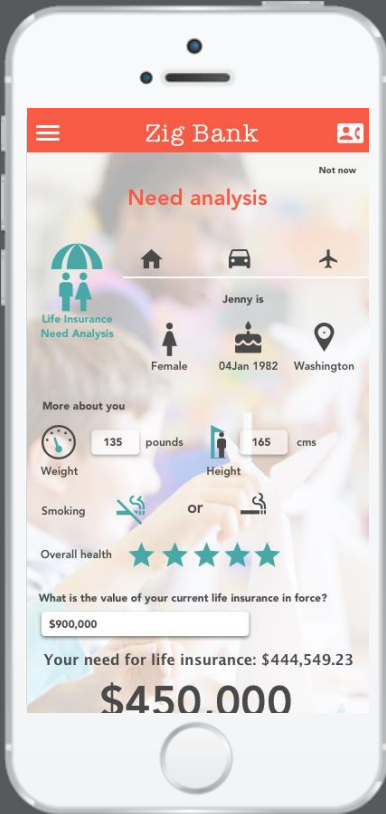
Zig Bank

Not now

Need analysis

Life Insurance Need Analysis

Jenny is

Female

04Jan 1982

Washington

More about you

Weight

135

pounds

Height

165

cms

Smoking

or

Overall health

What is the value of your current life insurance in force?

$900,000

Your need for life insurance: $444,549.23

$450,000